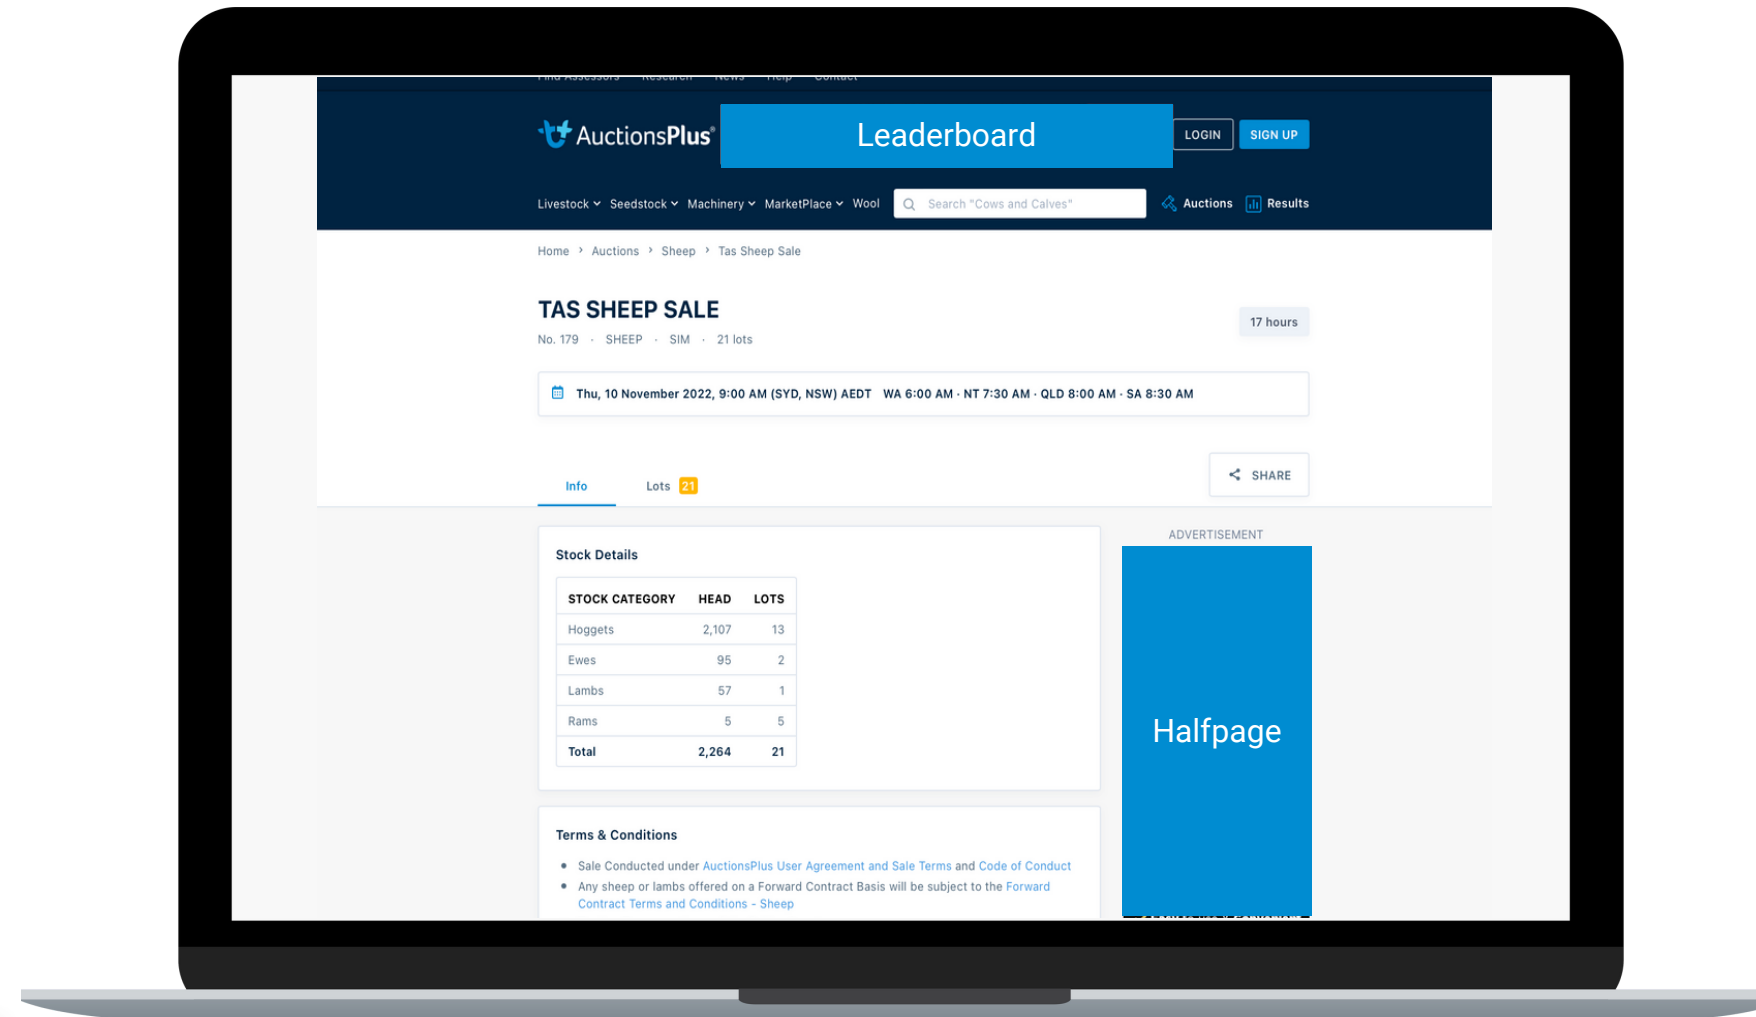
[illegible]

AuctionsPlus

Leaderboard

LOGIN SIGN UP

Livestock Seedstock Machinery MarketPlace Wool

Search "Cows and Calves"

Auctions Results

Home › Auctions › Sheep › Tas Sheep Sale

TAS SHEEP SALE

No. 179 · SHEEP · SIM · 21 lots

17 hours

Thu, 10 November 2022, 9:00 AM (SYD, NSW) AEDT WA 6:00 AM · NT 7:30 AM · QLD 8:00 AM · SA 8:30 AM

Info Lots 21

SHARE

ADVERTISEMENT

Halfpage

Stock Details

| STOCK CATEGORY | HEAD | LOTS |
|---|---|---|
| Hoggets | 2,107 | 13 |
| Ewes | 95 | 2 |
| Lambs | 57 | 1 |
| Rams | 5 | 5 |
| Total | 2,264 | 21 |

Terms & Conditions

- Sale Conducted under AuctionsPlus User Agreement and Sale Terms and Code of Conduct
- Any sheep or lambs offered on a Forward Contract Basis will be subject to the Forward Contract Terms and Conditions - Sheep